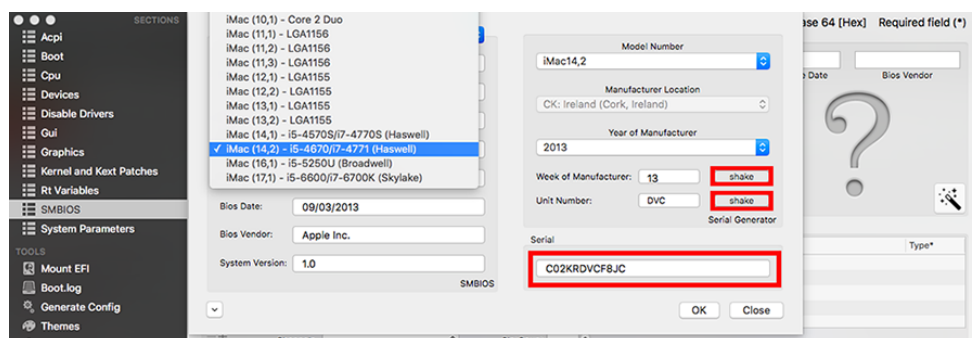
SECTIONS
Acpi
Boot
Cpu
Devices
Disable Drivers
Gui
Graphics
Kernel and Kext Patches
Rt Variables
SMBIOS
System Parameters
TOOLS
Mount EFI
Boot.log
Generate Config
Themes

iMac (10,1) - Core 2 Duo
iMac (11,1) - LGA1156
iMac (11,2) - LGA1156
iMac (11,3) - LGA1156
iMac (12,1) - LGA1155
iMac (12,2) - LGA1155
iMac (13,1) - LGA1155
iMac (13,2) - LGA1155
iMac (14,1) - i5-4570S/i7-4770S (Haswell)
✓ iMac (14,2) - i5-4670/i7-4771 (Haswell)
iMac (16,1) - i5-5250U (Broadwell)
iMac (17,1) - i5-6600/i7-6700K (Skylake)

Bios Date: 09/03/2013
Bios Vendor: Apple Inc.
System Version: 1.0
SMBIOS

Model Number
iMac14,2
Manufacturer Location
CK: Ireland (Cork, Ireland)
Year of Manufacturer
2013
Week of Manufacturer: 13 shake
Unit Number: DVC shake
Serial Generator
Serial
C02KRDVCF8JC

OK Close

ase 64 [Hex] Required field (*)
Date Bios Vendor
?
Type*